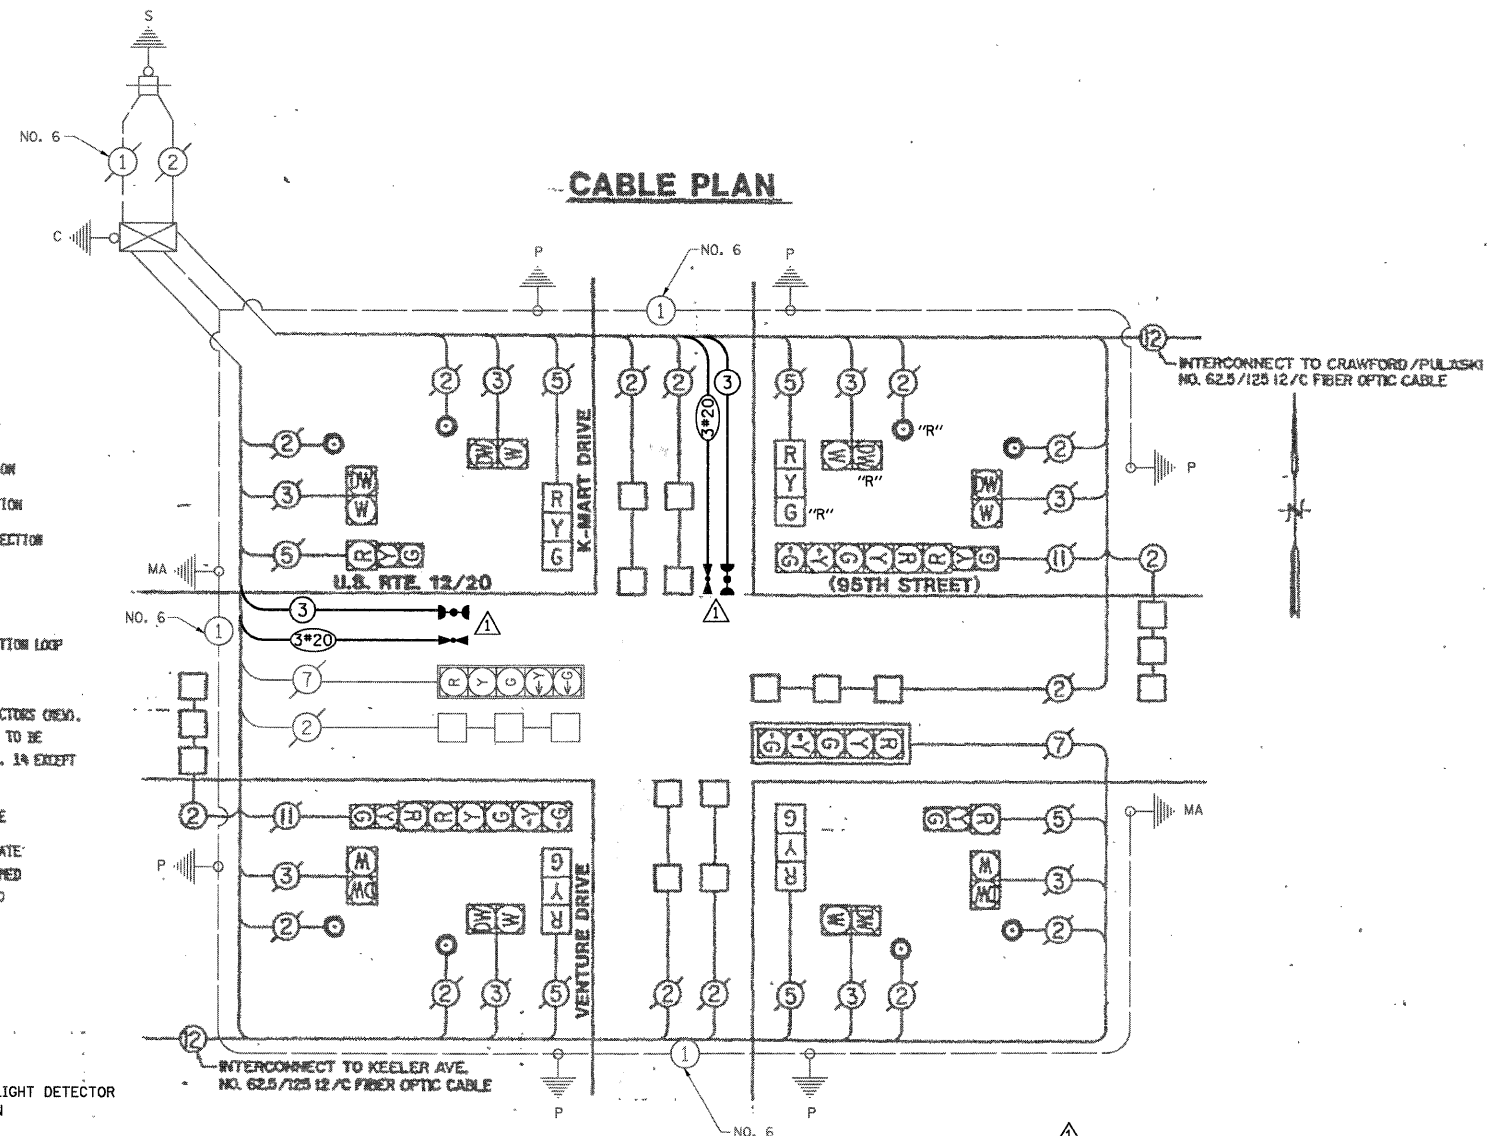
S

NO. 6

1 2

C

CABLE PLAN

P

NO. 6

P

1

12

INTERCONNECT TO CRAWFORD/PULASKI NO. 62.5/125 12/C FIBER OPTIC CABLE

2 3 5 2 2 3 5 3 2

3#20

DW W

R Y G

W DW

"R"

"R"

R Y G

"R"

P

ON

TION

ECTION

2

3

5

DW W

R Y G

K-MART DRIVE

DW W

3

G Y R Y G Y G

(95TH STREET)

11

2

MA

U.S. RTE. 12/20

NO. 6

1

3

3#20

1

1

TION LOOP

7

R Y G Y G

2

CTORS (NEW). TO BE . 14 EXCEPT

2

G Y G Y R

7

E

2

11

G Y R Y G Y G

G Y R

5

MA

ATE NED D

P

3

2

W DW

G Y R

VENTURE DRIVE

DW W

G Y R

W DW

W DW

3

2

2 3 5 2 2 5 3 2

12

INTERCONNECT TO KEELER AVE. NO. 62.5/125 12/C FIBER OPTIC CABLE

1

P

P

LIGHT DETECTOR N

NO. 6